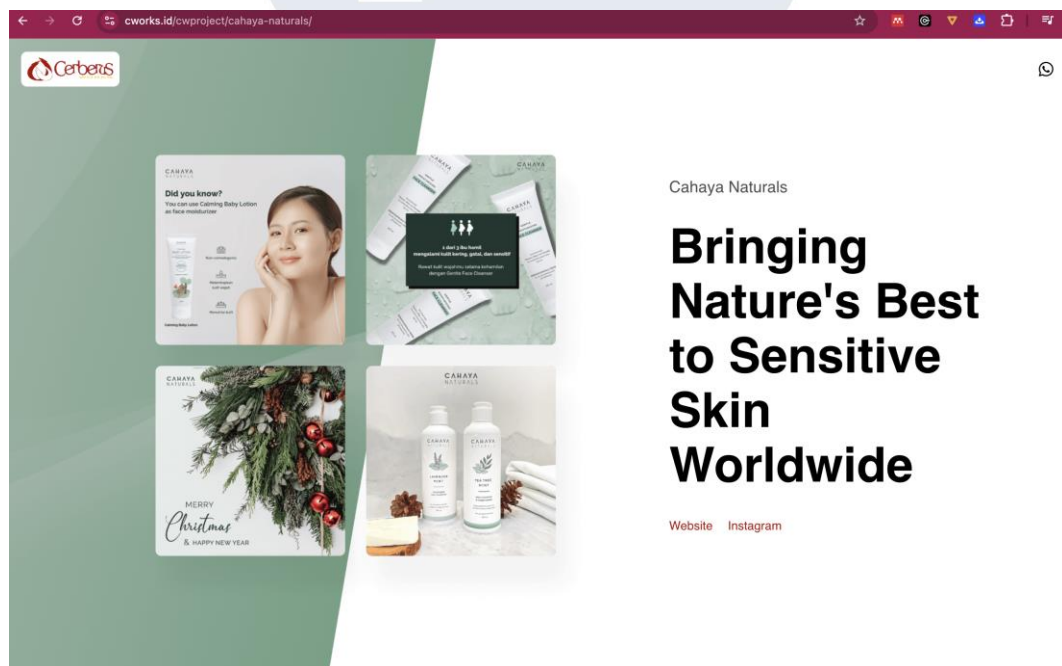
cworks.id/cwproject/cahaya-naturals/

Cerberus

CAHAYA NATURALS

Did you know?
You can use Calming Baby Lotion as face moisturizer

Calming Baby Lotion

CAHAYA

1 dari 3 ibu hamil mengalami kulit kering, gatal, dan sensitif

Rawat kulit wajah mu selama kehamilan dengan Gentle Face Cleanser

CAHAYA NATURALS

MERRY Christmas & HAPPY NEW YEAR

CAHAYA NATURALS

Cahaya Naturals

Bringing Nature's Best to Sensitive Skin Worldwide

Website Instagram